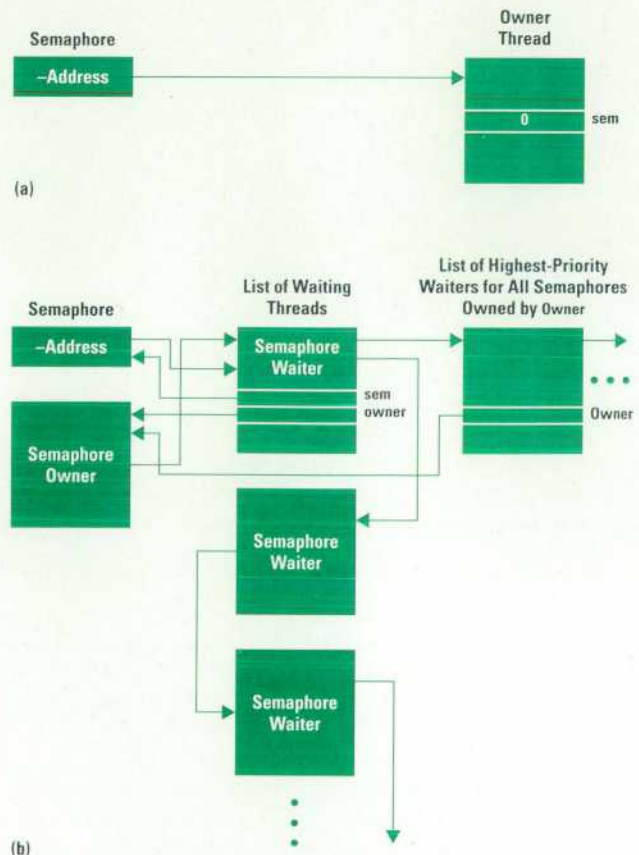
Semaphore

–Address

Owner Thread

0

sem

(a)

Semaphore

–Address

Semaphore Owner

List of Waiting Threads

Semaphore Waiter

sem

owner

List of Highest-Priority Waiters for All Semaphores Owned by Owner

Owner

Semaphore Waiter

Semaphore Waiter

(b)